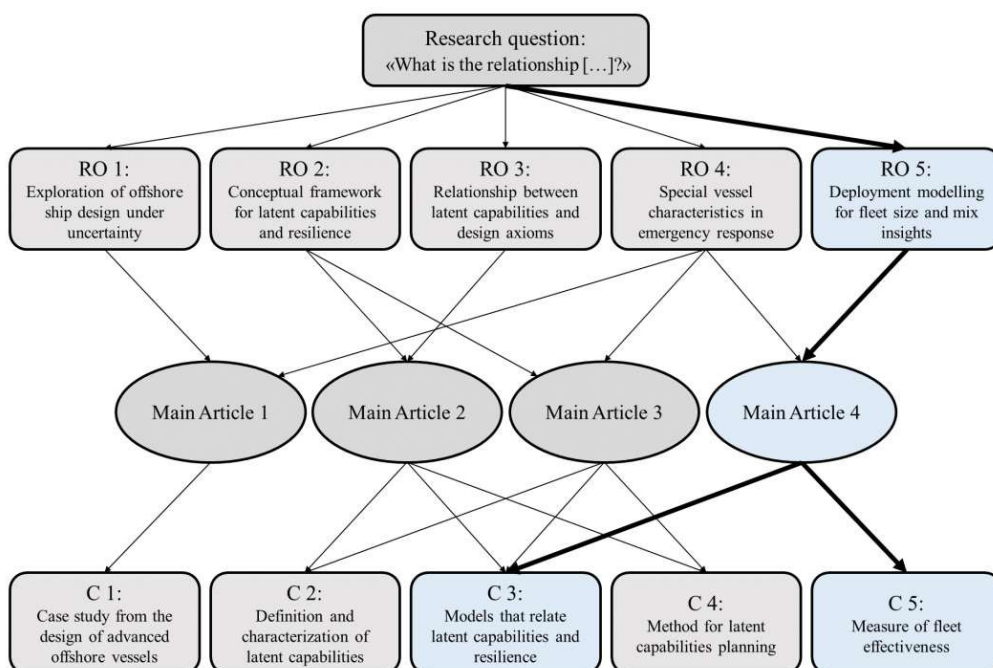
Research question:
«What is the relationship […]?»

RO 1:
Exploration of offshore ship design under uncertainty

RO 2:
Conceptual framework for latent capabilities and resilience

RO 3:
Relationship between latent capabilities and design axioms

RO 4:
Special vessel characteristics in emergency response

RO 5:
Deployment modelling for fleet size and mix insights

Main Article 1

Main Article 2

Main Article 3

Main Article 4

C 1:
Case study from the design of advanced offshore vessels

C 2:
Definition and characterization of latent capabilities

C 3:
Models that relate latent capabilities and resilience

C 4:
Method for latent capabilities planning

C 5:
Measure of fleet effectiveness